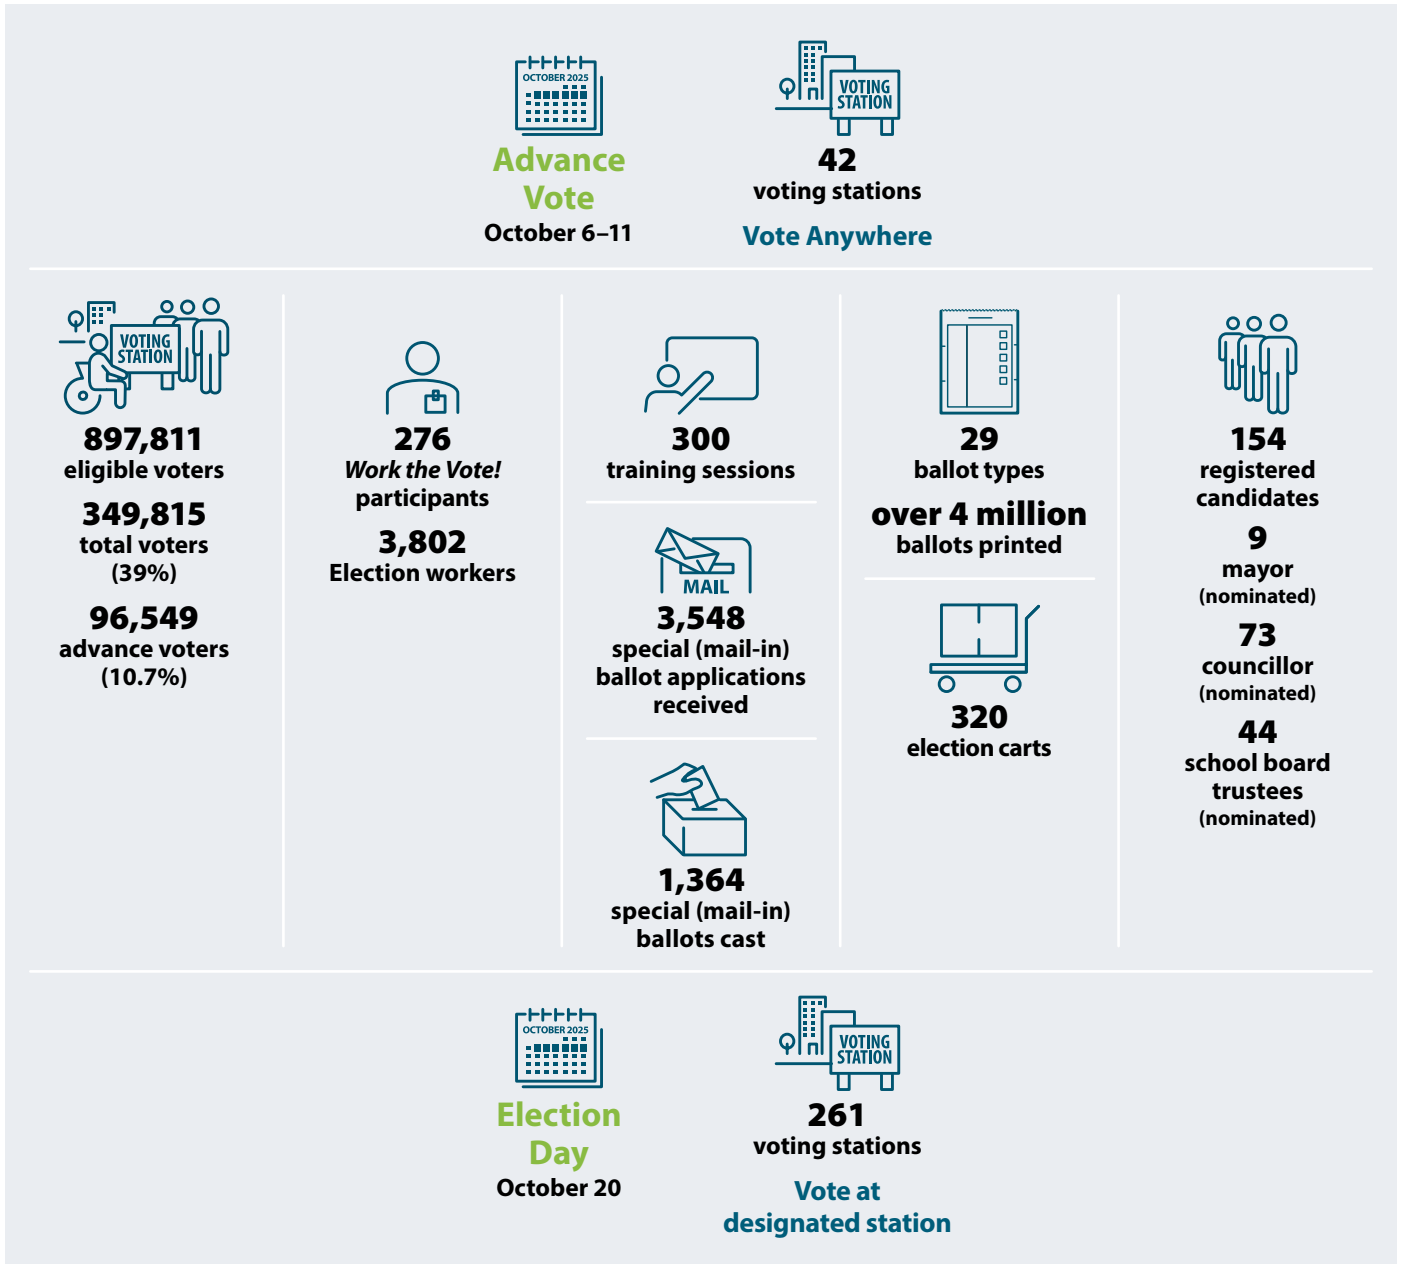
OCTOBER 2025

Advance Vote
October 6–11

VOTING STATION

42
voting stations
Vote Anywhere

VOTING STATION

897,811
eligible voters

349,815
total voters
(39%)

96,549
advance voters
(10.7%)

276
*Work the Vote!* participants

3,802
Election workers

300
training sessions

MAIL

3,548
special (mail-in) ballot applications received

1,364
special (mail-in) ballots cast

29
ballot types

over 4 million
ballots printed

320
election carts

154
registered candidates

9
mayor
(nominated)

73
councillor
(nominated)

44
school board trustees
(nominated)

OCTOBER 2025

Election Day
October 20

VOTING STATION

261
voting stations
Vote at designated station